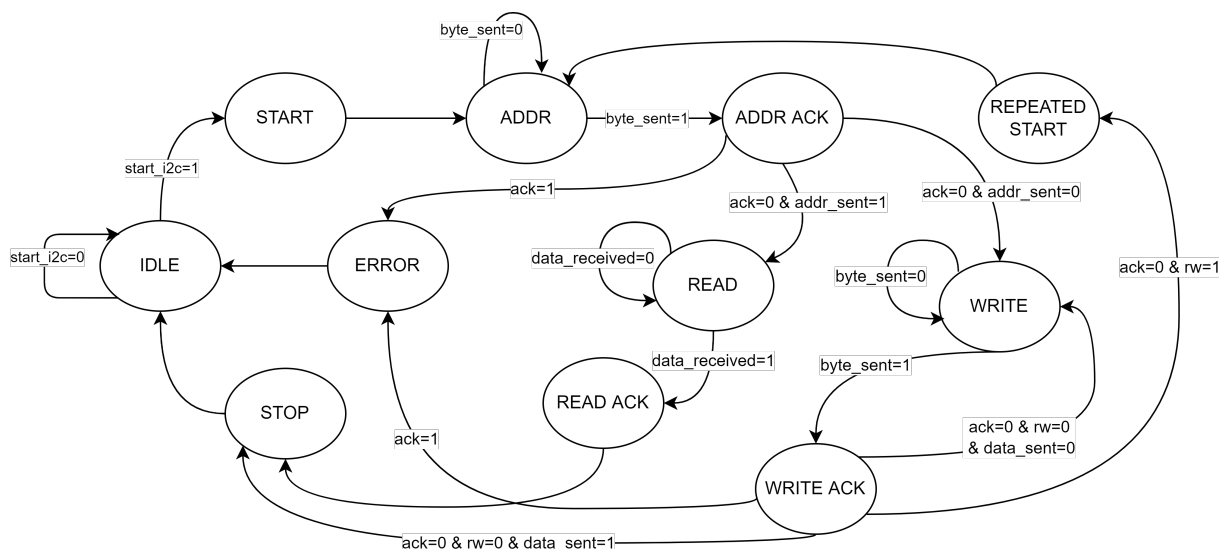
byte_sent=0

START

ADDR

byte_sent=1

ADDR ACK

REPEATED START

start_i2c=1

ack=1

ack=0 & addr_sent=1

ack=0 & addr_sent=0

start_i2c=0

IDLE

ERROR

data_received=0

READ

byte_sent=0

WRITE

ack=0 & rw=1

data_received=1

byte_sent=1

STOP

READ ACK

ack=1

ack=0 & rw=0 & data_sent=0

WRITE ACK

ack=0 & rw=0 & data_sent=1